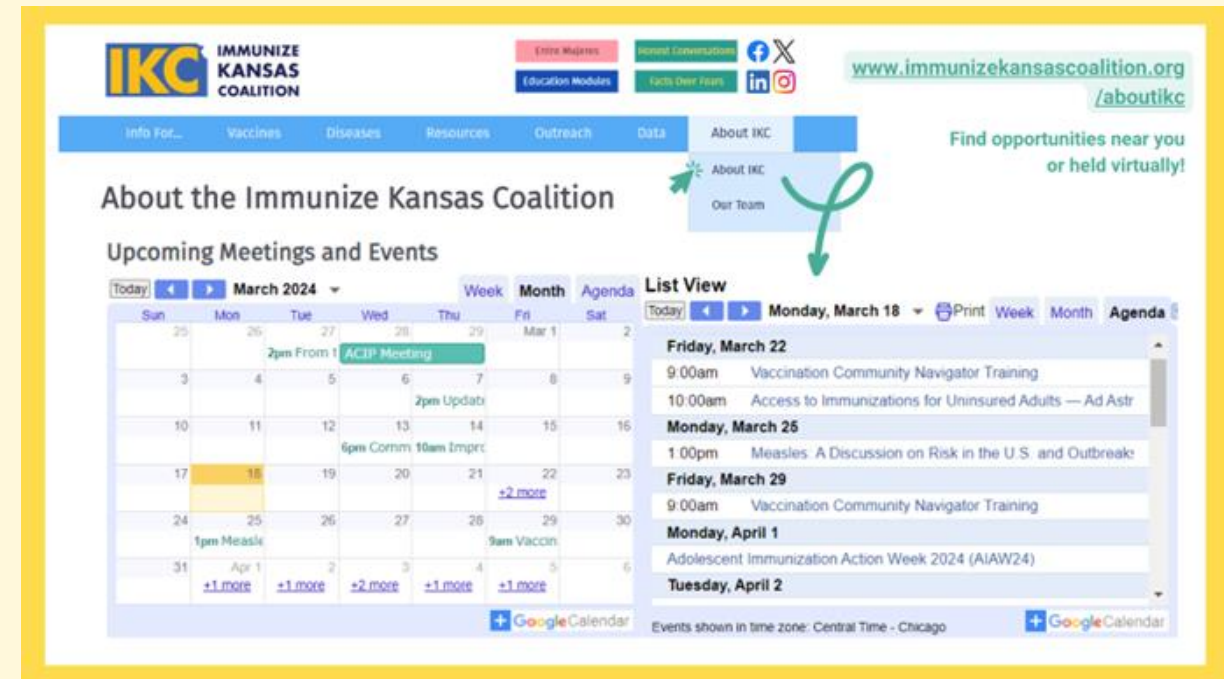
IKC IMMUNIZE KANSAS COALITION

Entre Mujeres | Honest Conversations
Education Modules | Facts Over Fears

www.immunizekansascoalition.org/aboutikc

Info For... | Vaccines | Diseases | Resources | Outreach | Data | About IKC

About IKC
Our Team

Find opportunities near you or held virtually!

About the Immunize Kansas Coalition

Upcoming Meetings and Events

Today March 2024 Week Month Agenda

| Sun | Mon | Tue | Wed | Thu | Fri | Sat |
|---|---|---|---|---|---|---|
| 25 | 26 | 27 2pm From t | 28 ACIP Meeting | 29 | Mar 1 | 2 |
| 3 | 4 | 5 | 6 | 7 2pm Updat | 8 | 9 |
| 10 | 11 | 12 | 13 6pm Comm | 14 10am Impr | 15 | 16 |
| 17 | 18 | 19 | 20 | 21 | 22 +2 more | 23 |
| 24 | 25 1pm Measle | 26 | 27 | 28 | 29 9am Vaccin | 30 |
| 31 | Apr 1 +1 more | 2 +1 more | 3 +2 more | 4 +1 more | 5 +1 more | 6 |

Google Calendar

List View

Today Monday, March 18 Print Week Month Agenda

Friday, March 22
9:00am Vaccination Community Navigator Training
10:00am Access to Immunizations for Uninsured Adults — Ad Astr
Monday, March 25
1:00pm Measles: A Discussion on Risk in the U.S. and Outbreak
Friday, March 29
9:00am Vaccination Community Navigator Training
Monday, April 1
Adolescent Immunization Action Week 2024 (AIAW24)
Tuesday, April 2

Events shown in time zone: Central Time - Chicago
Google Calendar